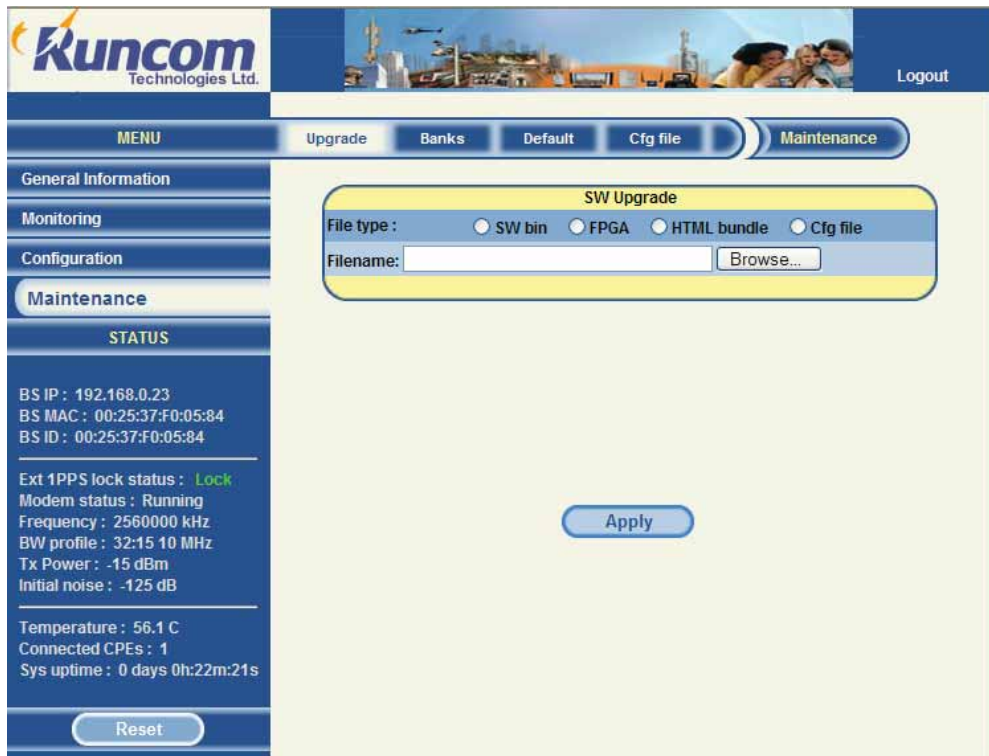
Runcom Technologies Ltd.

Logout

MENU

Upgrade Banks Default Cfg file Maintenance

General Information

Monitoring

Configuration

Maintenance

STATUS

BS IP : 192.168.0.23
BS MAC : 00:25:37:F0:05:84
BS ID : 00:25:37:F0:05:84

Ext 1PPS lock status : Lock
Modem status : Running
Frequency : 2560000 kHz
BW profile : 32:15 10 MHz
Tx Power : -15 dBm
Initial noise : -125 dB

Temperature : 56.1 C
Connected CPEs : 1
Sys uptime : 0 days 0h:22m:21s

Reset

SW Upgrade

File type : SW bin FPGA HTML bundle Cfg file

Filename: Browse...

Apply